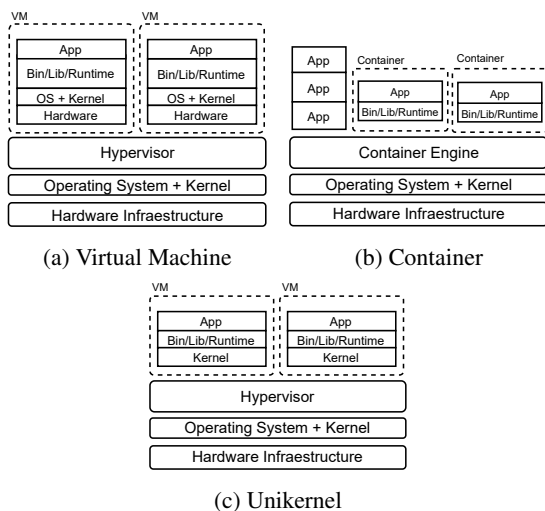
VM

App
Bin/Lib/Runtime
OS + Kernel
Hardware

VM

App
Bin/Lib/Runtime
OS + Kernel
Hardware

Hypervisor
Operating System + Kernel
Hardware Infraestructure

(a) Virtual Machine

App
App
App

Container

App
Bin/Lib/Runtime

Container

App
Bin/Lib/Runtime

Container Engine
Operating System + Kernel
Hardware Infraestructure

(b) Container

VM

App
Bin/Lib/Runtime
Kernel

VM

App
Bin/Lib/Runtime
Kernel

Hypervisor
Operating System + Kernel
Hardware Infraestructure

(c) Unikernel